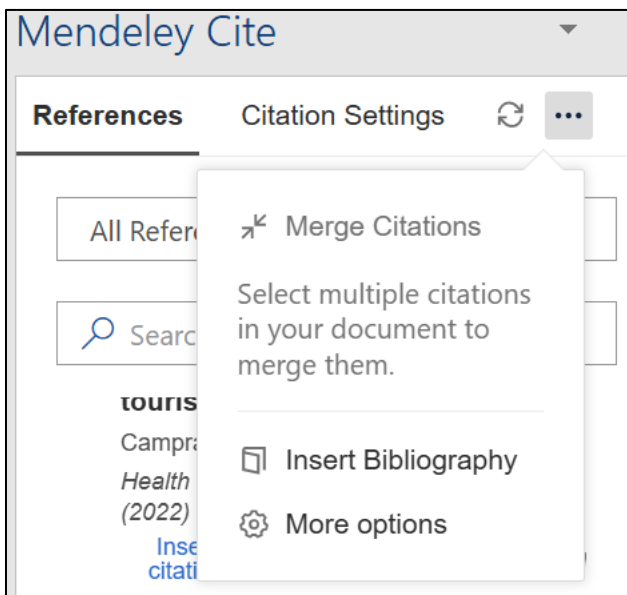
Mendeley Cite

References Citation Settings

All Refere

Searc

touris

Campra

Health

(2022)

Inse
citati

Merge Citations

Select multiple citations in your document to merge them.

Insert Bibliography

More options